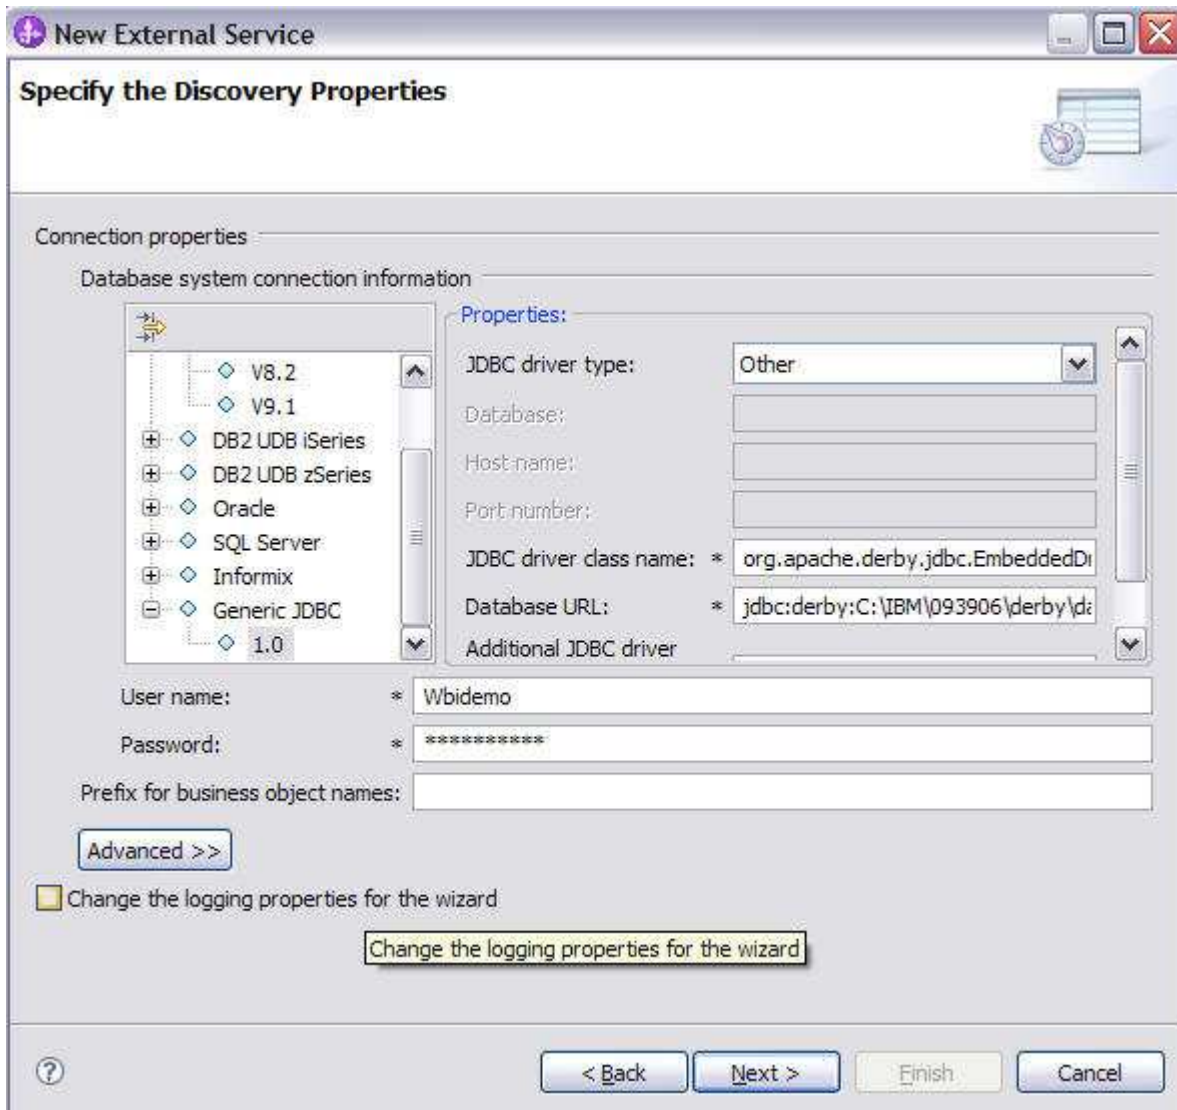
New External Service

Specify the Discovery Properties

Connection properties

Database system connection information

V8.2
V9.1
DB2 UDB iSeries
DB2 UDB zSeries
Oracle
SQL Server
Informix
Generic JDBC
1.0

Properties:

JDBC driver type: Other

Database:

Host name:

Port number:

JDBC driver class name: * org.apache.derby.jdbc.EmbeddedDr

Database URL: * jdbc:derby:C:\IBM\093906\derby\da

Additional JDBC driver

User name: * Wbidemo

Password: * ***********

Prefix for business object names:

Advanced >>

Change the logging properties for the wizard

Change the logging properties for the wizard

< Back Next > Finish Cancel